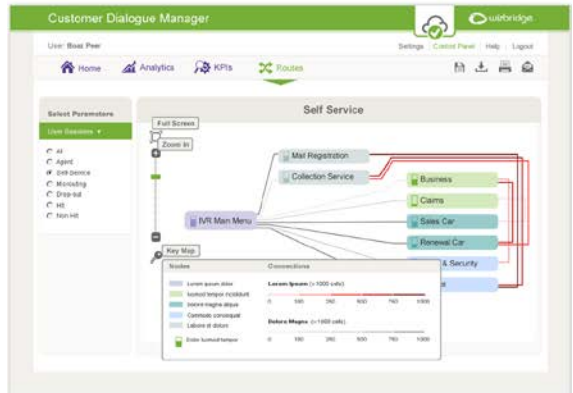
Customer Dialogue Manager

webridge

User: Boaz Peer

Settings | Control Panel | Help | Logout

Home  Analytics  KPIs  Routes

Select Parameters

User Sessions ▾

All
Agent
Self-Service
Marketing
Drop-out
Hit
Non-Hit

Self Service

Full Screen

Zoom In

Key Map

IVR Main Menu

Mail Registration

Collection Service

Business

Claims

Sales Car

Renewal Car

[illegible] & Security

Nodes

Connections

Lorem ipsum dolor
Iusmod tempor incididunt
Labore magna aliqua
Commodo consequat
Labore et dolore

Lorem Ipsum (> 1000 calls)

0 150 350 500 750 1000

Dolore Magna (< 1000 calls)

0 150 350 500 750 1000

Enim iusmod tempor